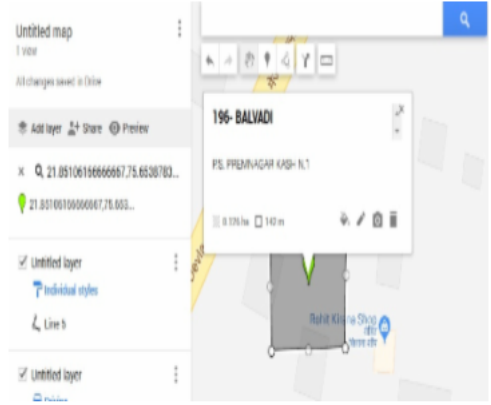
Untitled map
1 view
All changes saved in Drive

Add layer Share Preview

21.85106166666667,75.6538783...

21.85106166666667,75.653...

Untitled layer
Individual styles
Line 5

Untitled layer

196- BALVADI

P.S. PREMNAGAR KASH- N.1

0.13% ha 143 m

Rohit Kirana Shop

Devi